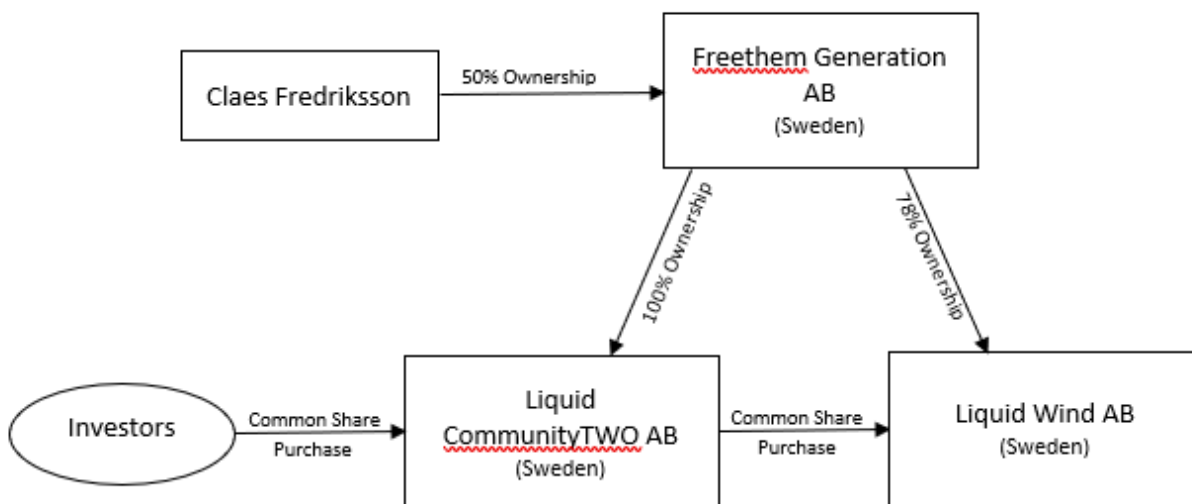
Claes Fredriksson

50% Ownership

Freethem Generation AB
(Sweden)

100% Ownership

78% Ownership

Investors

Common Share Purchase

Liquid CommunityTWO AB
(Sweden)

Common Share Purchase

Liquid Wind AB
(Sweden)